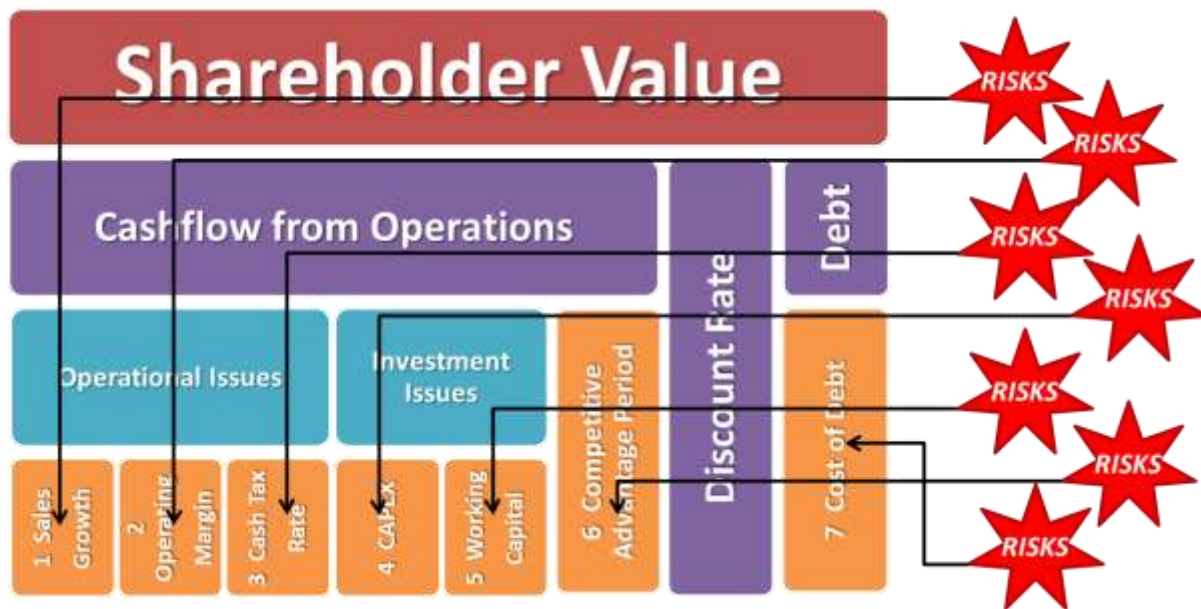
Shareholder Value

RISKS

RISKS

Cashflow from Operations

Discount Rate

Debt

RISKS

RISKS

Operational Issues

Investment Issues

6 Competitive Advantage Period

7 Cost of Debt

RISKS

RISKS

1 Sales Growth

2 Operating Margin

3 Cash Tax Rate

4 CAPEX

5 Working Capital

RISKS